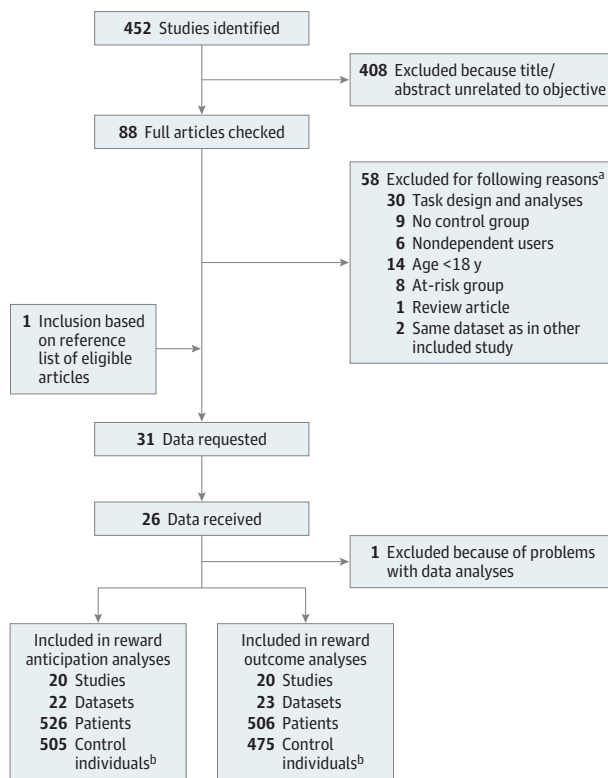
**452** Studies identified

**408** Excluded because title/abstract unrelated to objective

**88** Full articles checked

**58** Excluded for following reasons$^{a}$
**30** Task design and analyses
**9** No control group
**6** Nondependent users
**14** Age <18 y
**8** At-risk group
**1** Review article
**2** Same dataset as in other included study

**1** Inclusion based on reference list of eligible articles

**31** Data requested

**26** Data received

**1** Excluded because of problems with data analyses

Included in reward anticipation analyses
**20** Studies
**22** Datasets
**526** Patients
**505** Control individuals$^{b}$

Included in reward outcome analyses
**20** Studies
**23** Datasets
**506** Patients
**475** Control individuals$^{b}$